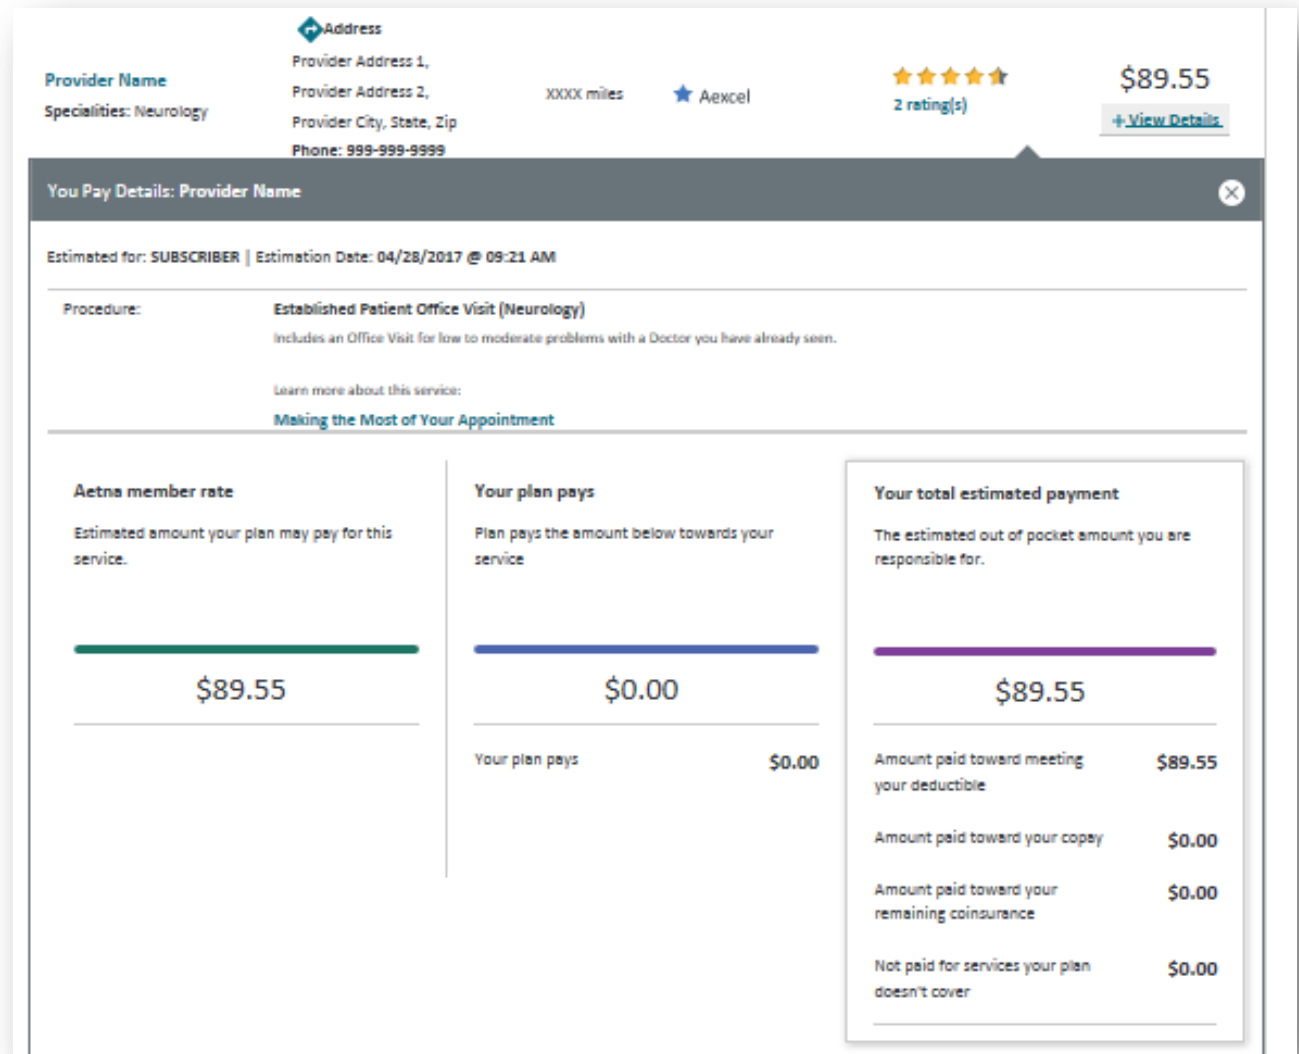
Provider Name
Specialities: Neurology

Address
Provider Address 1,
Provider Address 2,
Provider City, State, Zip
Phone: 999-999-9999

XXXX miles

Aexcel

2 rating(s)

$89.55
+View Details

You Pay Details: Provider Name

Estimated for: SUBSCRIBER | Estimation Date: 04/28/2017 @ 09:21 AM

Procedure:

Established Patient Office Visit (Neurology)

Includes an Office Visit for low to moderate problems with a Doctor you have already seen.

Learn more about this service:

Making the Most of Your Appointment

Aetna member rate

Estimated amount your plan may pay for this service.

$89.55

Your plan pays

Plan pays the amount below towards your service

$0.00

Your plan pays $0.00

Your total estimated payment

The estimated out of pocket amount you are responsible for.

$89.55

Amount paid toward meeting your deductible $89.55

Amount paid toward your copay $0.00

Amount paid toward your remaining coinsurance $0.00

Not paid for services your plan doesn't cover $0.00